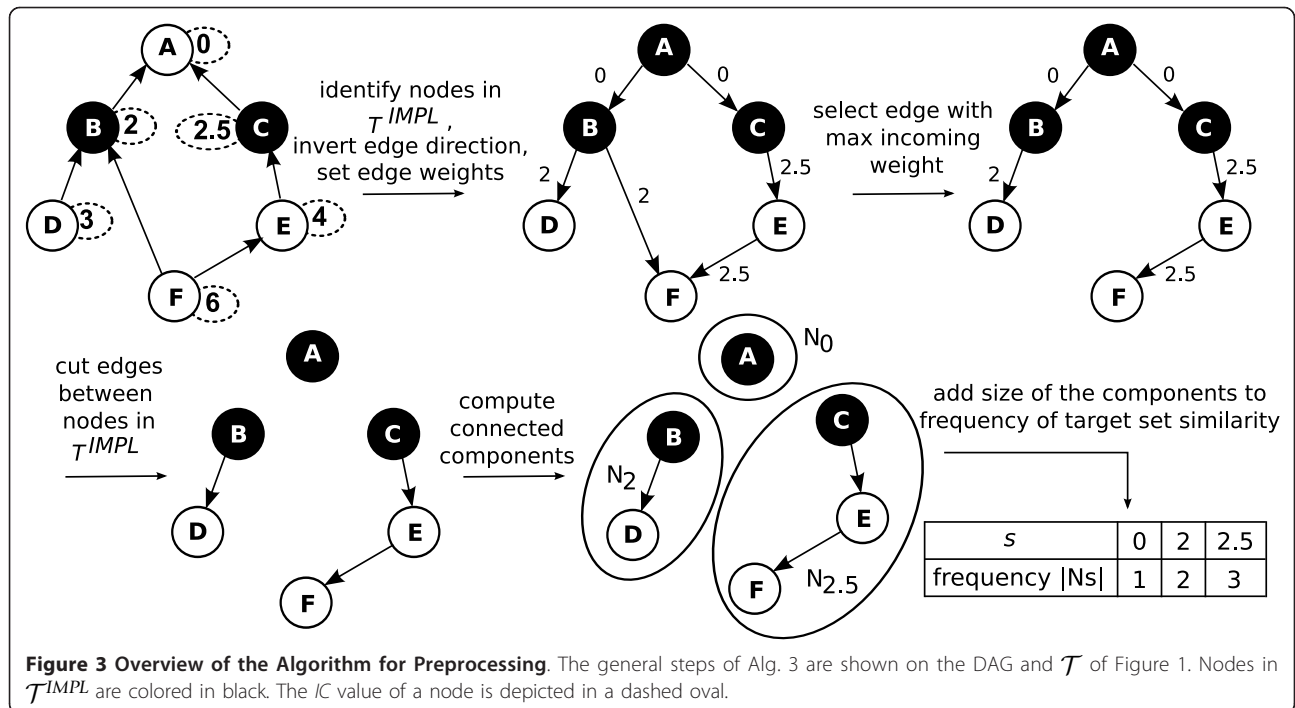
A 0

B 2

2.5 C

D 3

E 4

F 6

identify nodes in $T^{IMPL}$, invert edge direction, set edge weights

A

0 0

B C

2 2 2.5

D E

2.5

F

select edge with max incoming weight

A

0 0

B C

2 2.5

D E

2.5

F

A

cut edges between nodes in $T^{IMPL}$

B C

D E

F

compute connected components

A $N_0$

B $N_2$

D

C

E

F $N_{2.5}$

add size of the components to frequency of target set similarity

| s | 0 | 2 | 2.5 |
|---|---|---|---|
| frequency \|Ns\| | 1 | 2 | 3 |

**Figure 3 Overview of the Algorithm for Preprocessing**. The general steps of Alg. 3 are shown on the DAG and $\mathcal{T}$ of Figure 1. Nodes in $\mathcal{T}^{IMPL}$ are colored in black. The *IC* value of a node is depicted in a dashed oval.